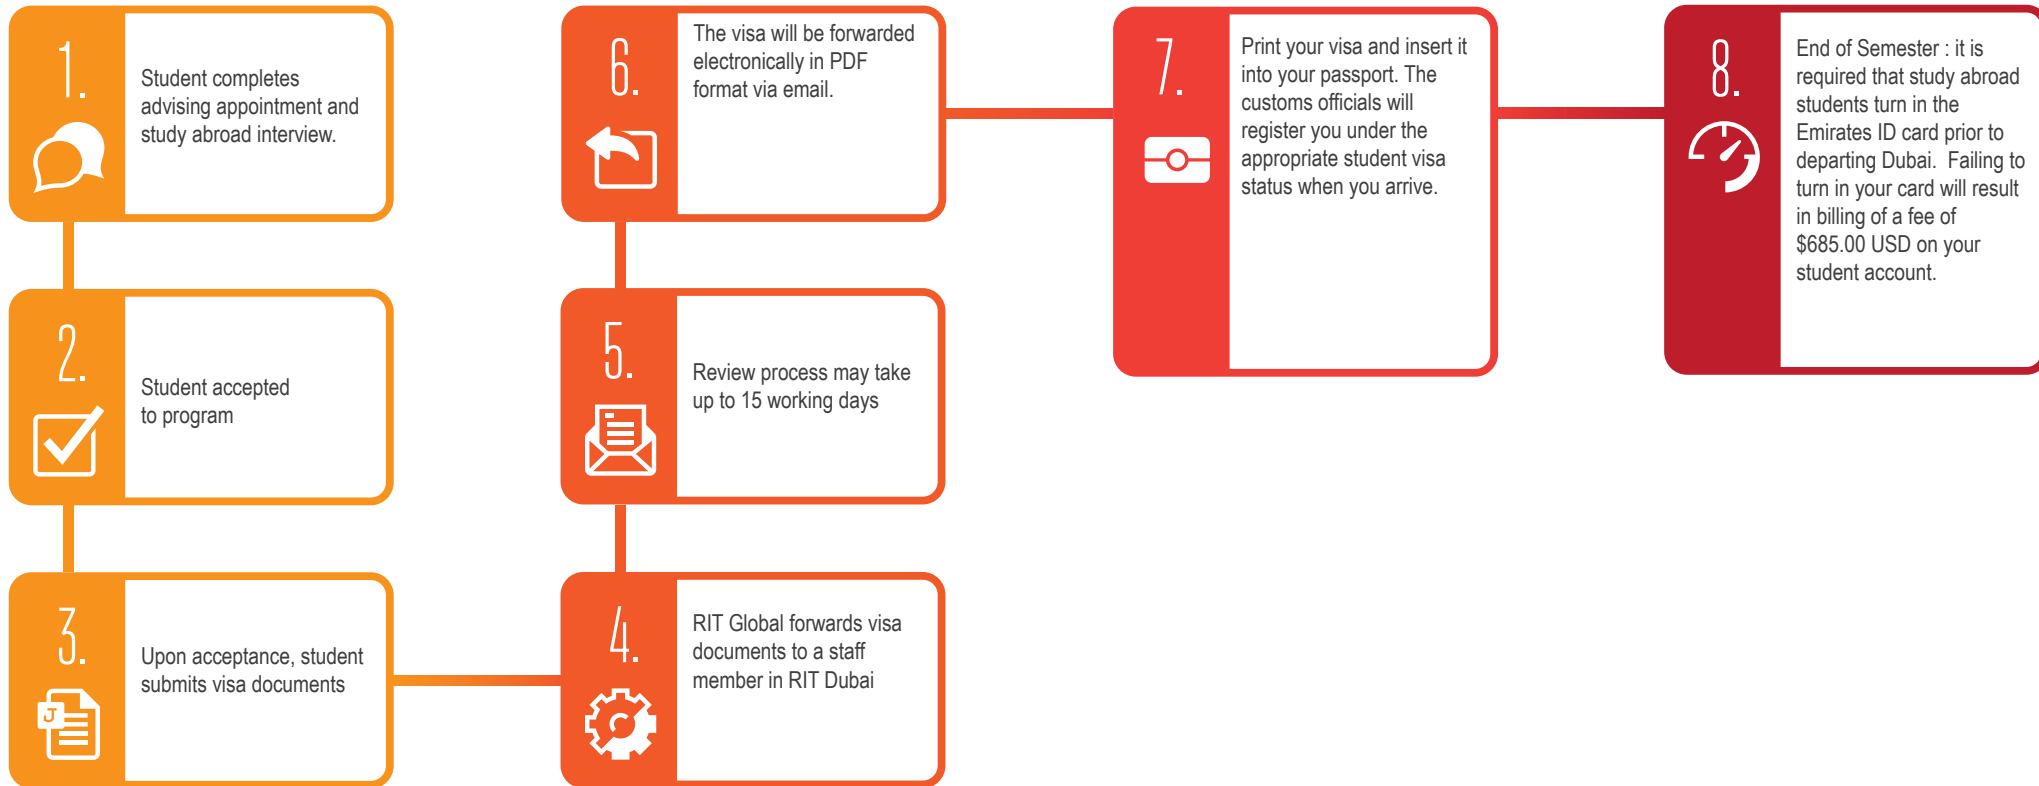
1.

Student completes advising appointment and study abroad interview.

2.

Student accepted to program

3.

J

Upon acceptance, student submits visa documents

4.

RIT Global forwards visa documents to a staff member in RIT Dubai

5.

Review process may take up to 15 working days

6.

The visa will be forwarded electronically in PDF format via email.

7.

Print your visa and insert it into your passport. The customs officials will register you under the appropriate student visa status when you arrive.

8.

End of Semester : it is required that study abroad students turn in the Emirates ID card prior to departing Dubai. Failing to turn in your card will result in billing of a fee of $685.00 USD on your student account.